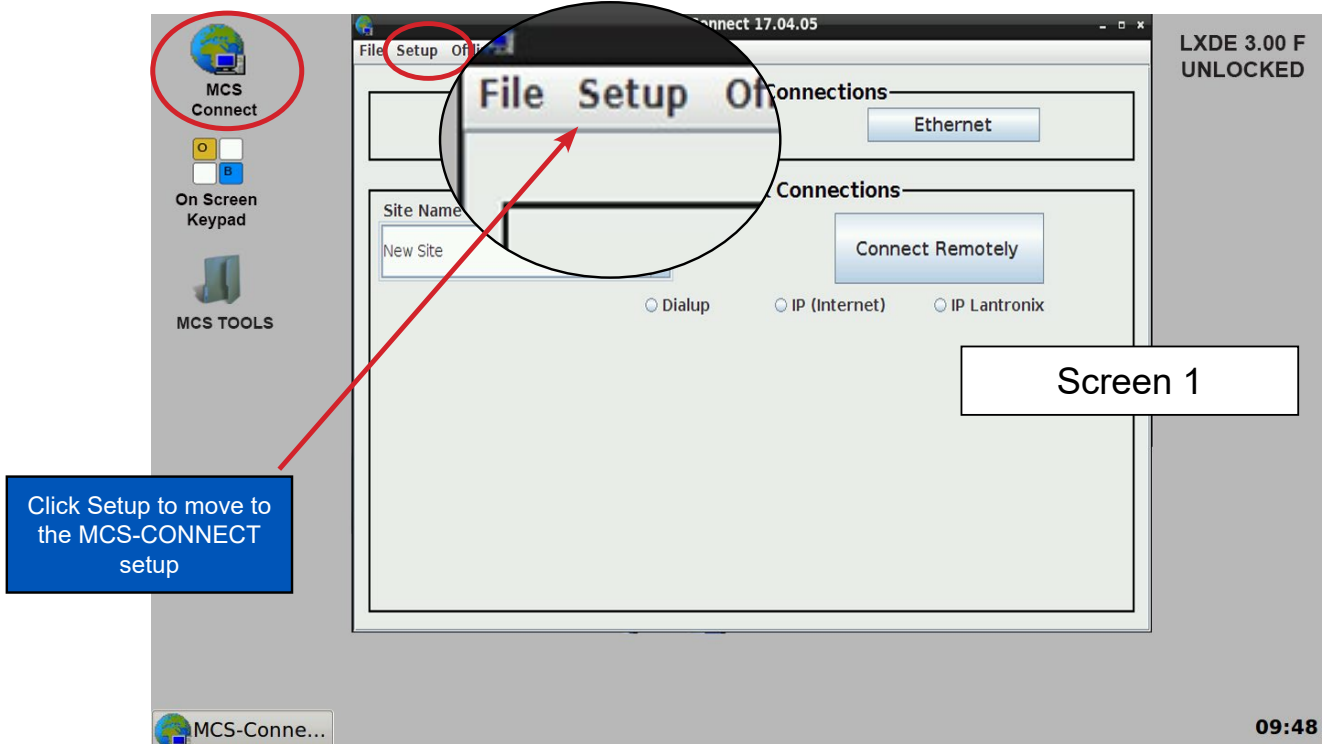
MCS Connect

O B

On Screen Keypad

MCS TOOLS

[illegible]onnect 17.04.05

File Setup Of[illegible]

File Setup Of

Connections

Ethernet

Connections

Site Name

New Site

Connect Remotely

Dialup IP (Internet) IP Lantronix

LXDE 3.00 F UNLOCKED

Screen 1

Click Setup to move to the MCS-CONNECT setup

MCS-Conne...

09:48